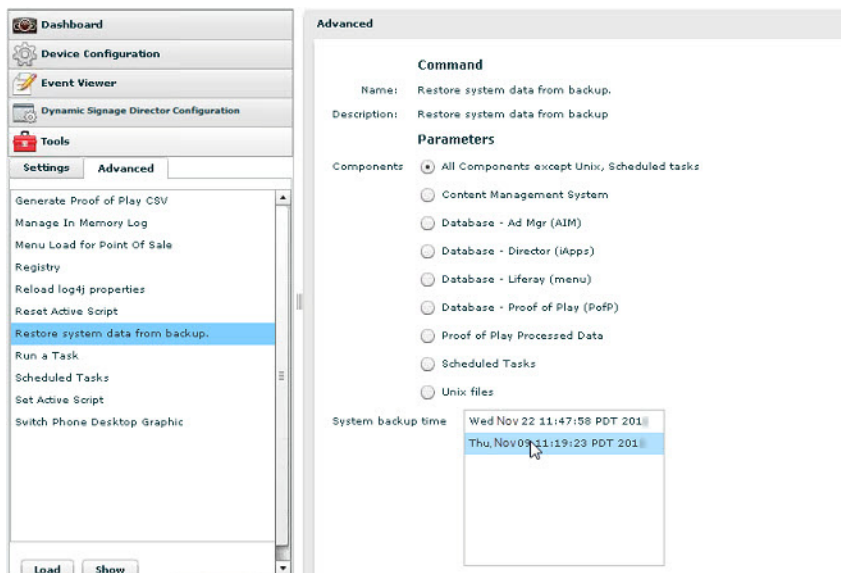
Dashboard
Device Configuration
Event Viewer
Dynamic Signage Director Configuration
Tools
Settings
Advanced
Generate Proof of Play CSV
Manage In Memory Log
Menu Load for Point Of Sale
Registry
Reload log4j properties
Reset Active Script
Restore system data from backup.
Run a Task
Scheduled Tasks
Set Active Script
Switch Phone Desktop Graphic
Load
Show

Advanced

Command
Name: Restore system data from backup.
Description: Restore system data from backup
Parameters
Components
All Components except Unix, Scheduled tasks
Content Management System
Database - Ad Mgr (AIM)
Database - Director (iApps)
Database - Liferay (menu)
Database - Proof of Play (PofP)
Proof of Play Processed Data
Scheduled Tasks
Unix files
System backup time
Wed Nov 22 11:47:58 PDT 201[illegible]
Thu, Nov 09 11:19:23 PDT 201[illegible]